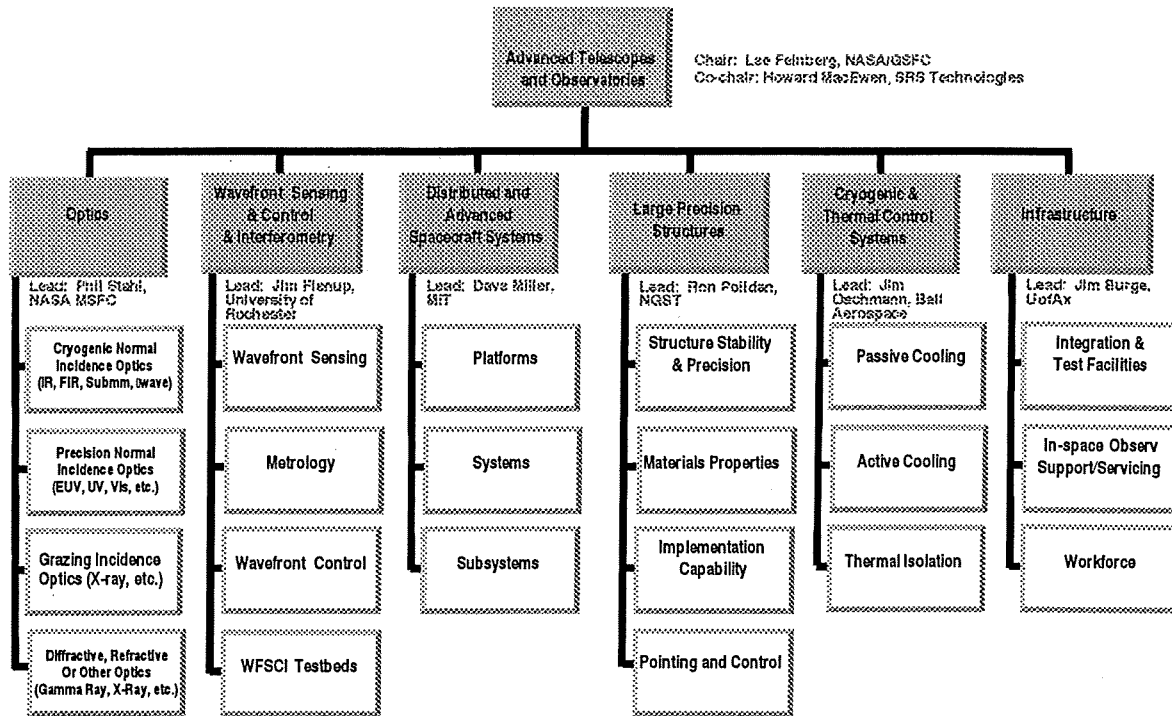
Advanced Telescopes and Observatories

Chair: Lee Feinberg, NASA/GSFC
Co-chair: Howard MacEwen, SRS Technologies

Optics

Lead: Phil Stahl, NASA MSFC

Cryogenic Normal Incidence Optics (IR, FIR, Submm, μwave)

Precision Normal Incidence Optics (EUV, UV, Vis, etc.)

Grazing Incidence Optics (X-ray, etc.)

Diffractive, Refractive Or Other Optics (Gamma Ray, X-Ray, etc.)

Wavefront Sensing & Control & Interferometry

Lead: Jim Fienup, University of Rochester

Wavefront Sensing

Metrology

Wavefront Control

WFSCI Testbeds

Distributed and Advanced Spacecraft Systems

Lead: Dave Miller, MIT

Platforms

Systems

Subsystems

Large Precision Structures

Lead: Ron Polidan, NGST

Structure Stability & Precision

Materials Properties

Implementation Capability

Pointing and Control

Cryogenic & Thermal Control Systems

Lead: Jim Oschmann, Ball Aerospace

Passive Cooling

Active Cooling

Thermal Isolation

Infrastructure

Lead: Jim Burge, UofAz

Integration & Test Facilities

In-space Observ Support/Servicing

Workforce